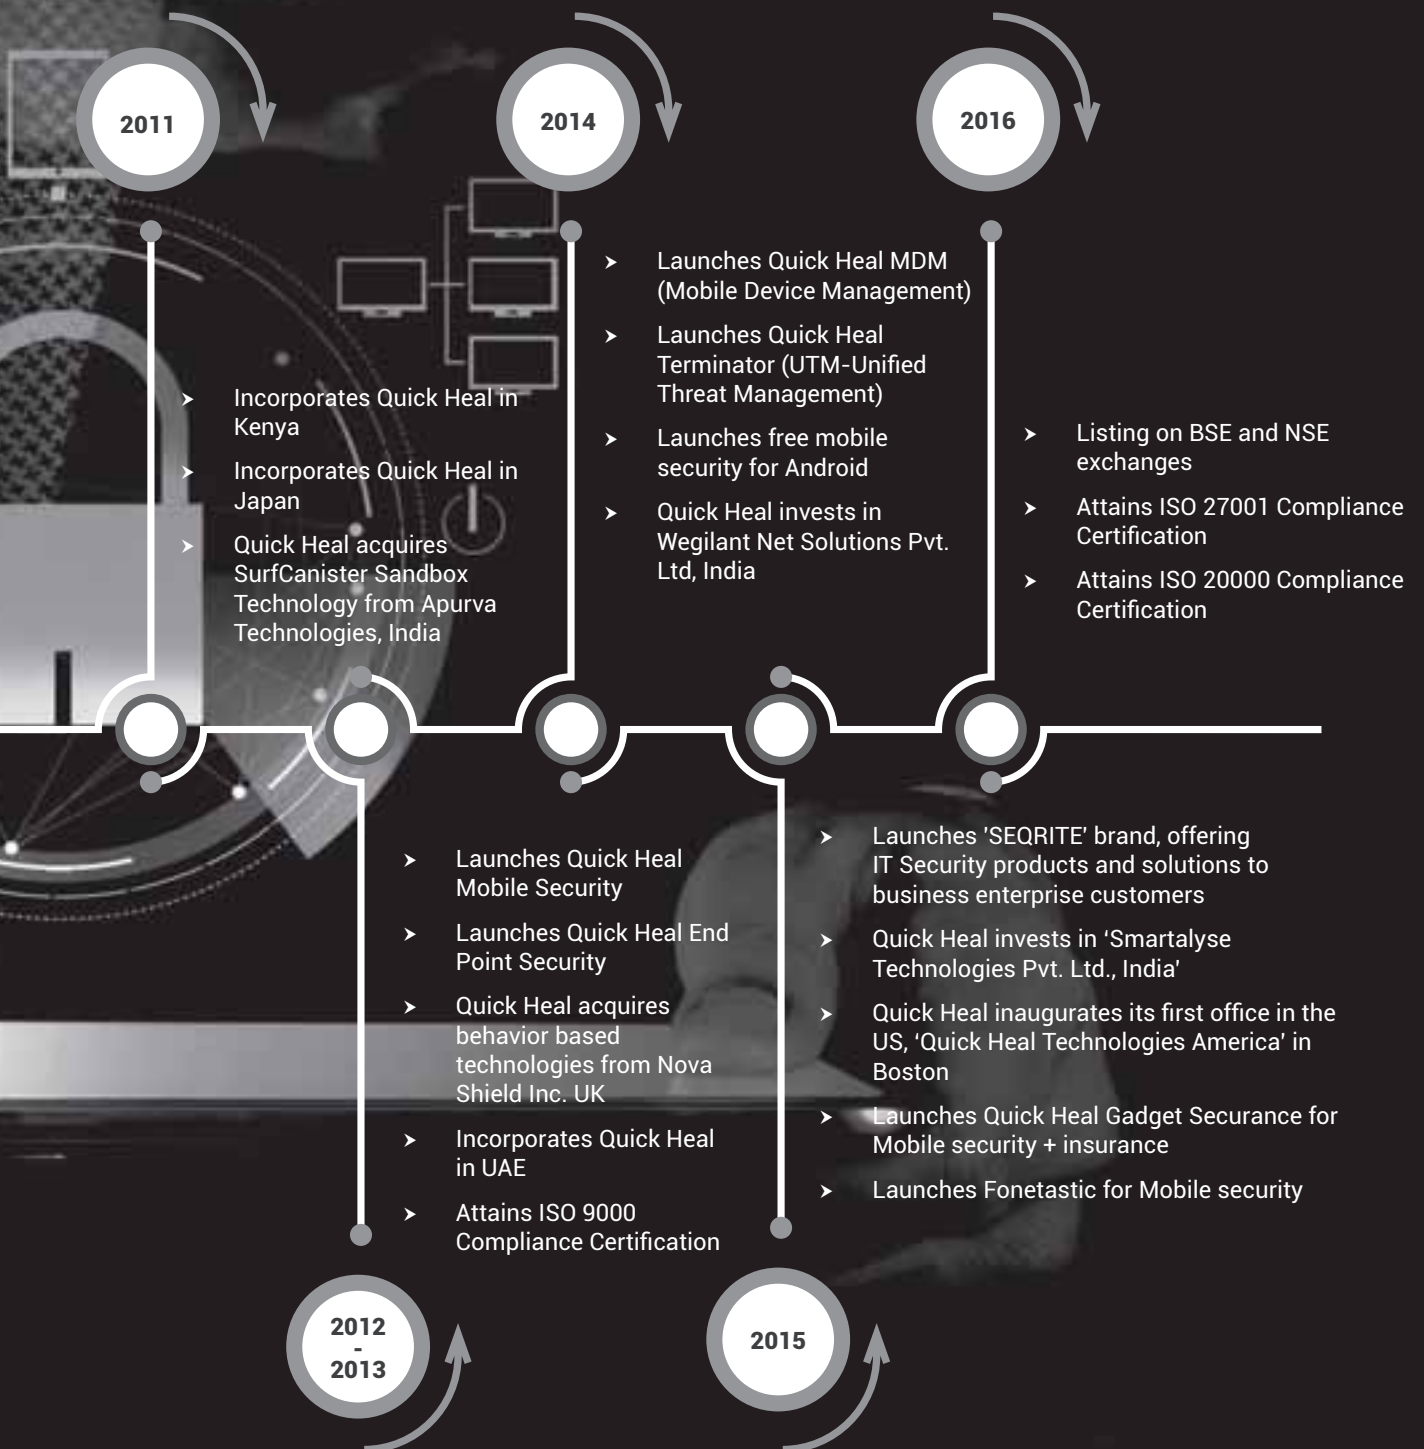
2011

- Incorporates Quick Heal in Kenya
- Incorporates Quick Heal in Japan
- Quick Heal acquires SurfCanister Sandbox Technology from Apurva Technologies, India

2014

- Launches Quick Heal MDM (Mobile Device Management)
- Launches Quick Heal Terminator (UTM-Unified Threat Management)
- Launches free mobile security for Android
- Quick Heal invests in Wegilant Net Solutions Pvt. Ltd, India

2016

- Listing on BSE and NSE exchanges
- Attains ISO 27001 Compliance Certification
- Attains ISO 20000 Compliance Certification

- Launches Quick Heal Mobile Security
- Launches Quick Heal End Point Security
- Quick Heal acquires behavior based technologies from Nova Shield Inc. UK
- Incorporates Quick Heal in UAE
- Attains ISO 9000 Compliance Certification

2012 - 2013

- Launches 'SEQRITE' brand, offering IT Security products and solutions to business enterprise customers
- Quick Heal invests in 'Smartalyse Technologies Pvt. Ltd., India'
- Quick Heal inaugurates its first office in the US, 'Quick Heal Technologies America' in Boston
- Launches Quick Heal Gadget Securance for Mobile security + insurance
- Launches Fonetastic for Mobile security

2015